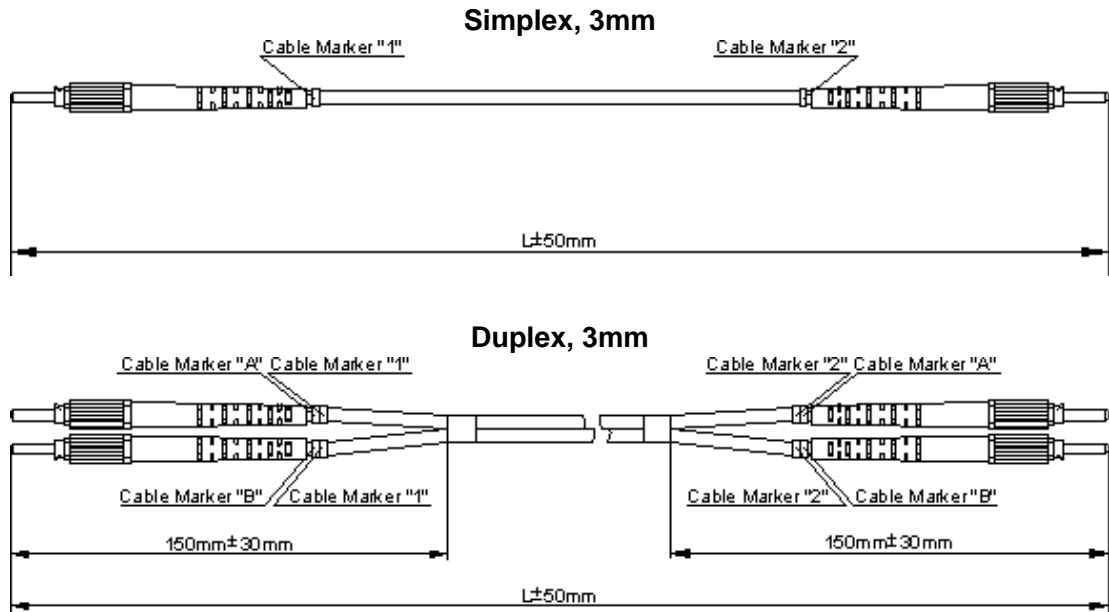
Simplex, 3mm

Cable Marker "1"

Cable Marker "2"

L±50mm

Duplex, 3mm

Cable Marker "A" Cable Marker "1"

Cable Marker "2" Cable Marker "A"

Cable Marker "B" Cable Marker "1"

Cable Marker "2" Cable Marker "B"

150mm±30mm

150mm±30mm

L±50mm